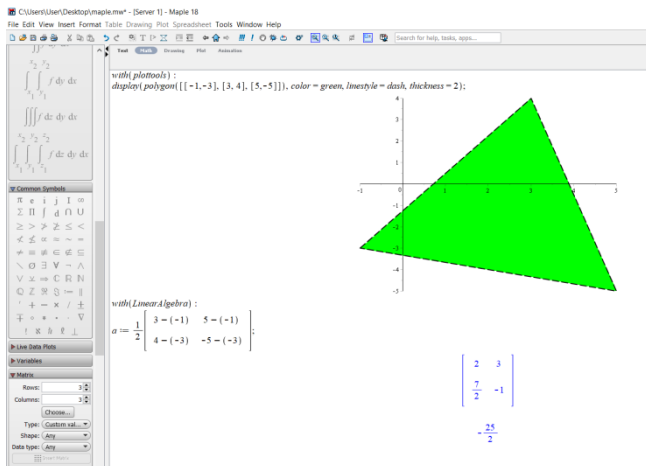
C:\Users\User\Desktop\maple.mw* - [Server 1] - Maple 18

File Edit View Insert Format Table Drawing Plot Spreadsheet Tools Window Help

Search for help, tasks, apps...

Text Math Drawing Plot Animation

$\int_{y_1}^{y_2}\int_{x_1}^{x_2} f\,dy\,dx$

$\iiint f\,dz\,dy\,dx$

$\int_{x_1}^{x_2}\int_{y_1}^{y_2}\int_{z_1}^{z_2} f\,dz\,dy\,dx$

Common Symbols

Live Data Plots

Variables

Matrix

Rows: 3

Columns: 3

Choose...

Type: Custom val...

Shape: Any

Data type: Any

Insert Matrix

with(plottools) :

display(polygon([[-1,-3], [3, 4], [5,-5]]), color = green, linestyle = dash, thickness = 2);

4
3
2
1
0
-1
-2
-3
-4
-5
-1 0 1 2 3 4 5

with(LinearAlgebra) :

$a := \frac{1}{2}\begin{bmatrix} 3-(-1) & 5-(-1) \\ 4-(-3) & -5-(-3) \end{bmatrix};$

$\begin{bmatrix} 2 & 3 \\ \frac{7}{2} & -1 \end{bmatrix}$

$-\frac{25}{2}$